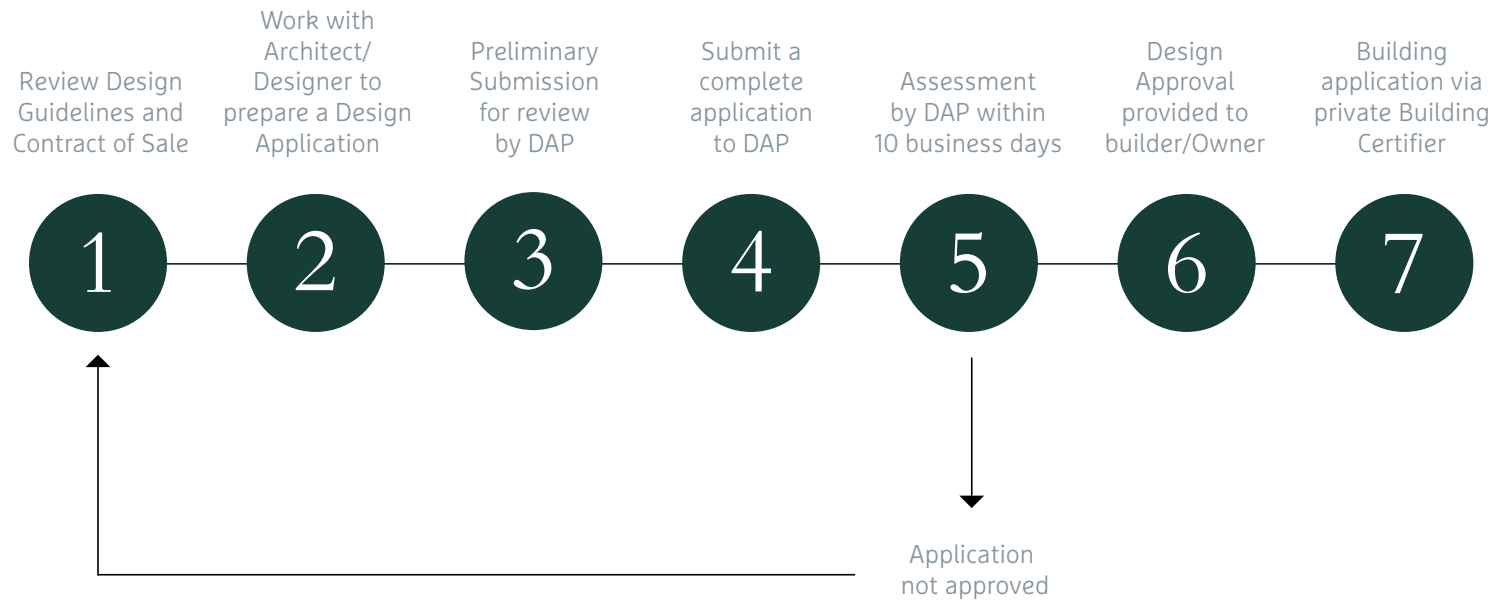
Review Design Guidelines and Contract of Sale

1

Work with Architect/ Designer to prepare a Design Application

2

Preliminary Submission for review by DAP

3

Submit a complete application to DAP

4

Assessment by DAP within 10 business days

5

Design Approval provided to builder/Owner

6

Building application via private Building Certifier

7

Application not approved